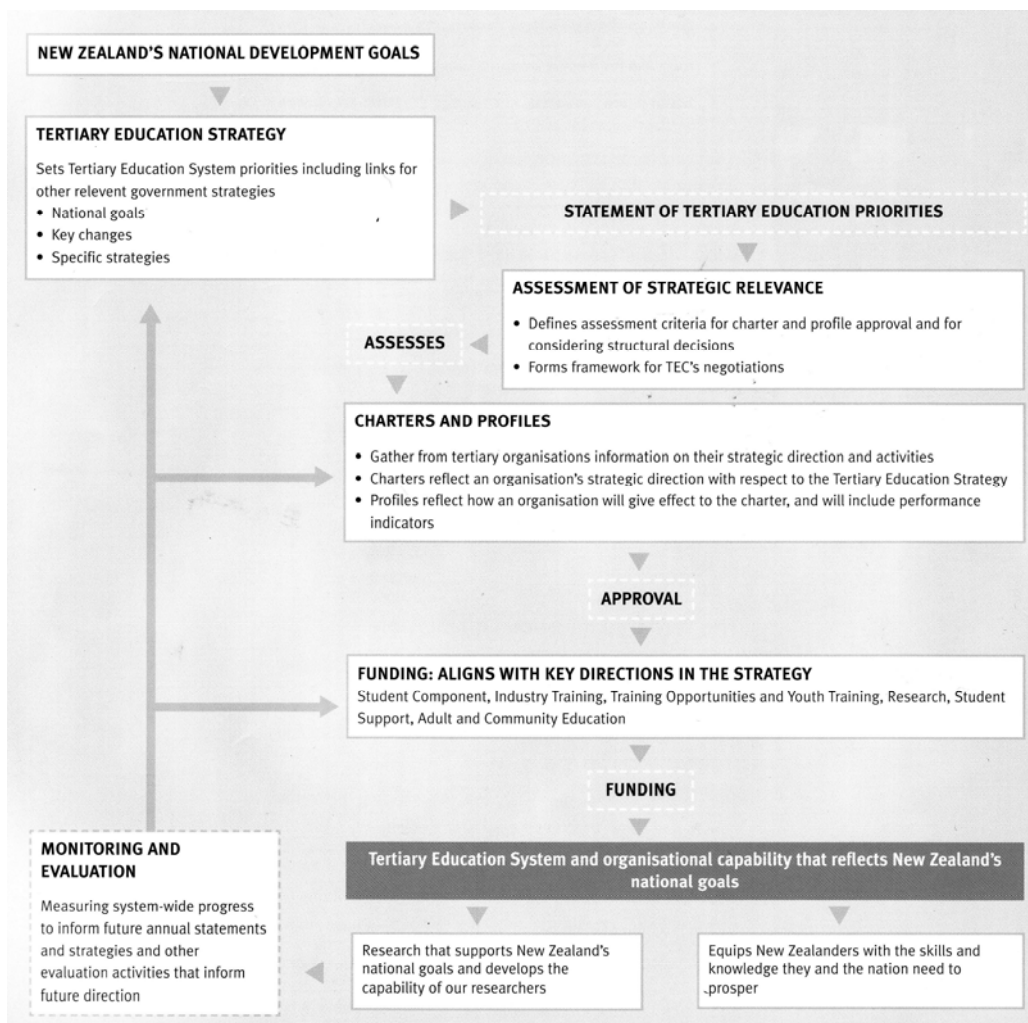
NEW ZEALAND'S NATIONAL DEVELOPMENT GOALS

TERTIARY EDUCATION STRATEGY

Sets Tertiary Education System priorities including links for other relevent government strategies
• National goals
• Key changes
• Specific strategies

STATEMENT OF TERTIARY EDUCATION PRIORITIES

ASSESSMENT OF STRATEGIC RELEVANCE

• Defines assessment criteria for charter and profile approval and for considering structural decisions
• Forms framework for TEC's negotiations

ASSESSES

CHARTERS AND PROFILES

• Gather from tertiary organisations information on their strategic direction and activities
• Charters reflect an organisation's strategic direction with respect to the Tertiary Education Strategy
• Profiles reflect how an organisation will give effect to the charter, and will include performance indicators

APPROVAL

FUNDING: ALIGNS WITH KEY DIRECTIONS IN THE STRATEGY
Student Component, Industry Training, Training Opportunities and Youth Training, Research, Student Support, Adult and Community Education

FUNDING

MONITORING AND EVALUATION

Measuring system-wide progress to inform future annual statements and strategies and other evaluation activities that inform future direction

Tertiary Education System and organisational capability that reflects New Zealand's national goals

Research that supports New Zealand's national goals and develops the capability of our researchers

Equips New Zealanders with the skills and knowledge they and the nation need to prosper